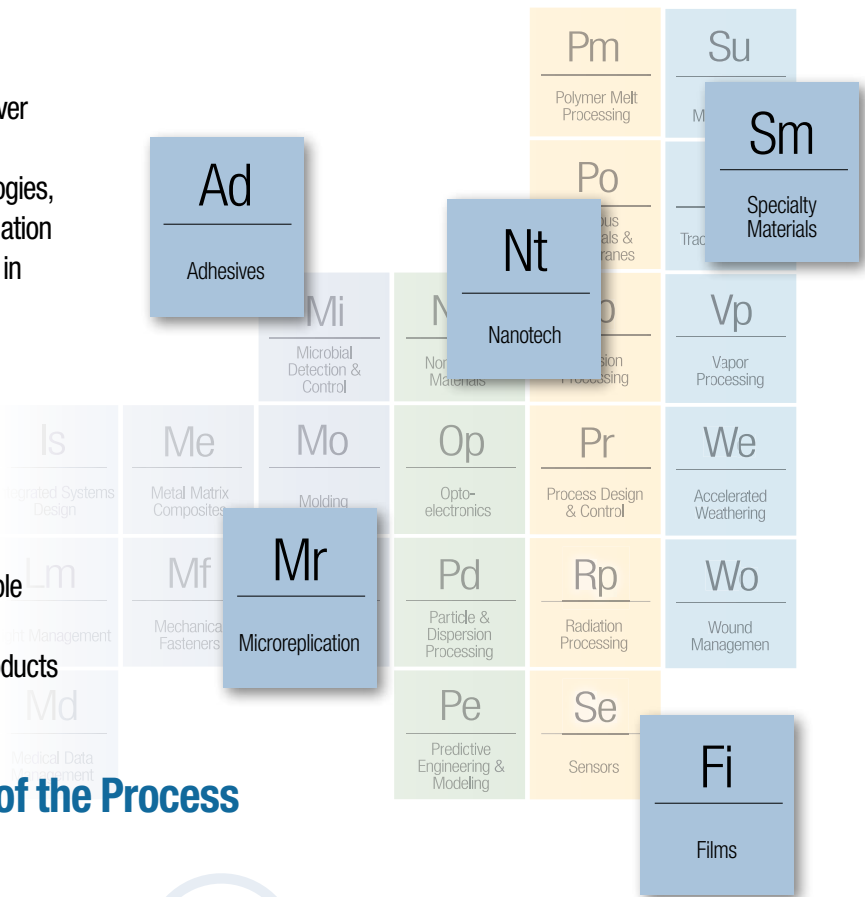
ver

ogies,
ation
in

Pm
Polymer Melt Processing

Su
M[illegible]

Sm
Specialty Materials

Ad
Adhesives

Po
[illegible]ous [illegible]als & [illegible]ranes

Nt
Nanotech

Trac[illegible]

Mi
Microbial Detection & Control

N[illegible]
Non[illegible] Materials

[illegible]p
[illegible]sion Processing

Vp
Vapor Processing

Is
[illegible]rated Systems Design

Me
Metal Matrix Composites

Mo
Molding

Op
Opto-electronics

Pr
Process Design & Control

We
Accelerated Weathering

ble

Lm
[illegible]t Management

Mf
Mechanical Fasteners

Mr
Microreplication

Pd
Particle & Dispersion Processing

Rp
Radiation Processing

Wo
Wound Managemen

ducts

Md
Medical Data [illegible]

Pe
Predictive Engineering & Modeling

Se
Sensors

Fi
Films

of the Process